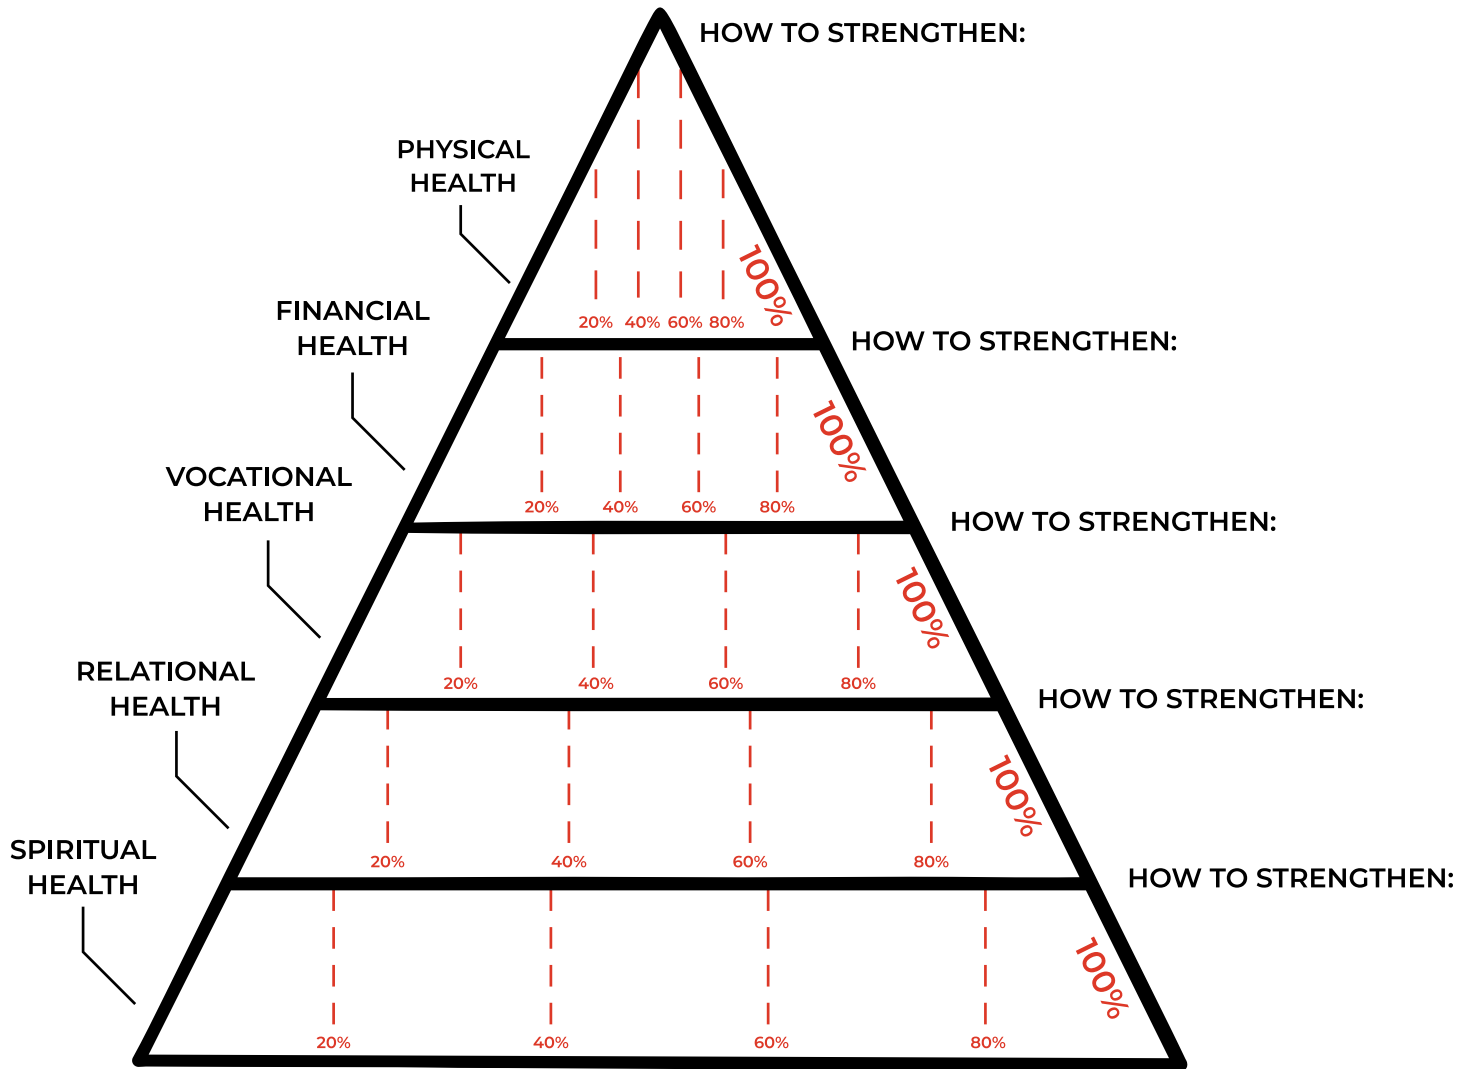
HOW TO STRENGTHEN:

PHYSICAL HEALTH

100%

20% 40% 60% 80%

FINANCIAL HEALTH

HOW TO STRENGTHEN:

100%

20% 40% 60% 80%

VOCATIONAL HEALTH

HOW TO STRENGTHEN:

100%

20% 40% 60% 80%

RELATIONAL HEALTH

HOW TO STRENGTHEN:

100%

20% 40% 60% 80%

SPIRITUAL HEALTH

HOW TO STRENGTHEN:

100%

20% 40% 60% 80%